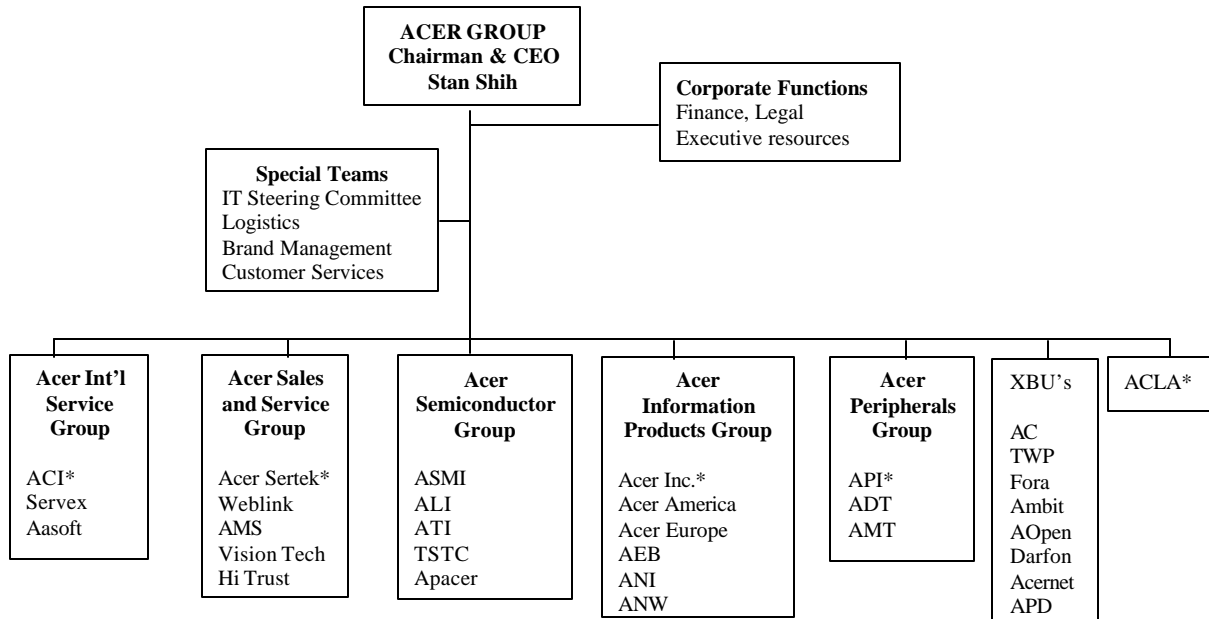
ACER GROUP
Chairman & CEO
Stan Shih

Corporate Functions
Finance, Legal
Executive resources

Special Teams
IT Steering Committee
Logistics
Brand Management
Customer Services

Acer Int'l Service Group

ACI*
Servex
Aasoft

Acer Sales and Service Group

Acer Sertek*
Weblink
AMS
Vision Tech
Hi Trust

Acer Semiconductor Group

ASMI
ALI
ATI
TSTC
Apacer

Acer Information Products Group

Acer Inc.*
Acer America
Acer Europe
AEB
ANI
ANW

Acer Peripherals Group

API*
ADT
AMT

XBU's

AC
TWP
Fora
Ambit
AOpen
Darfon
Acernet
APD

ACLA*